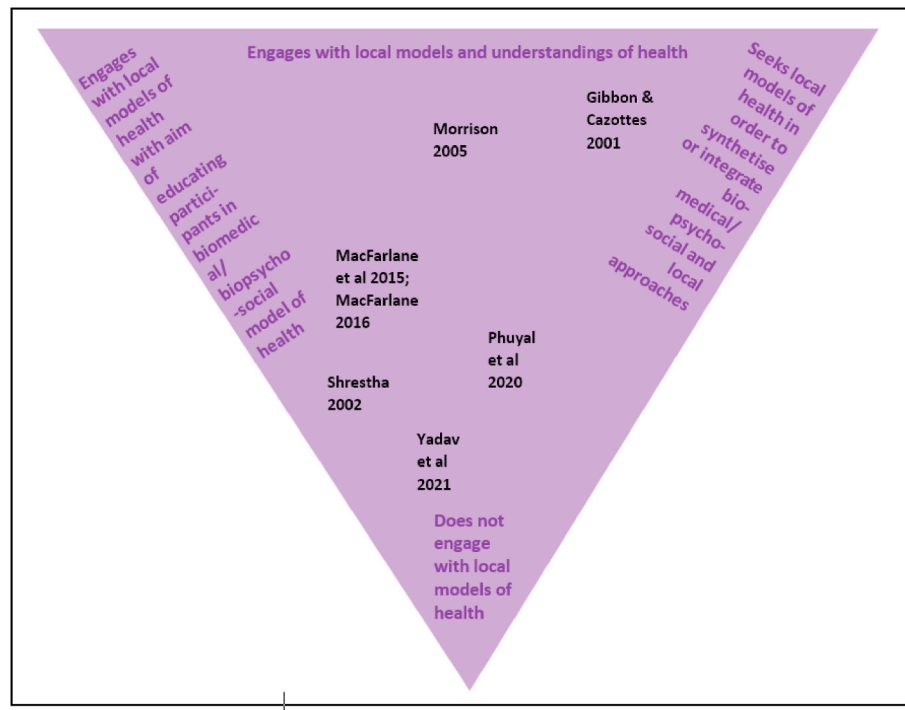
Engages with local models and understandings of health

Engages with local models of health with aim of educating partici-pants in biomedical/ biopsycho -social model of health

Seeks local models of health in order to synthetise or integrate bio-medical/ psycho-social and local approaches

Gibbon & Cazottes 2001

Morrison 2005

MacFarlane et al 2015; MacFarlane 2016

Phuyal et al 2020

Shrestha 2002

Yadav et al 2021

Does not engage with local models of health